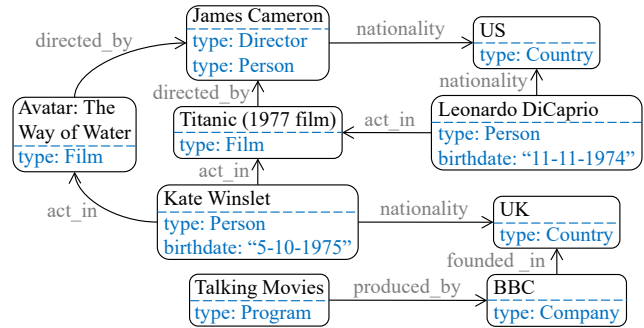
James Cameron
type: Director
type: Person

nationality

US
type: Country

directed_by

nationality

directed_by

Avatar: The Way of Water
type: Film

Titanic (1977 film)
type: Film

act_in

Leonardo DiCaprio
type: Person
birthdate: “11-11-1974”

act_in

act_in

Kate Winslet
type: Person
birthdate: “5-10-1975”

nationality

UK
type: Country

founded_in

Talking Movies
type: Program

produced_by

BBC
type: Company